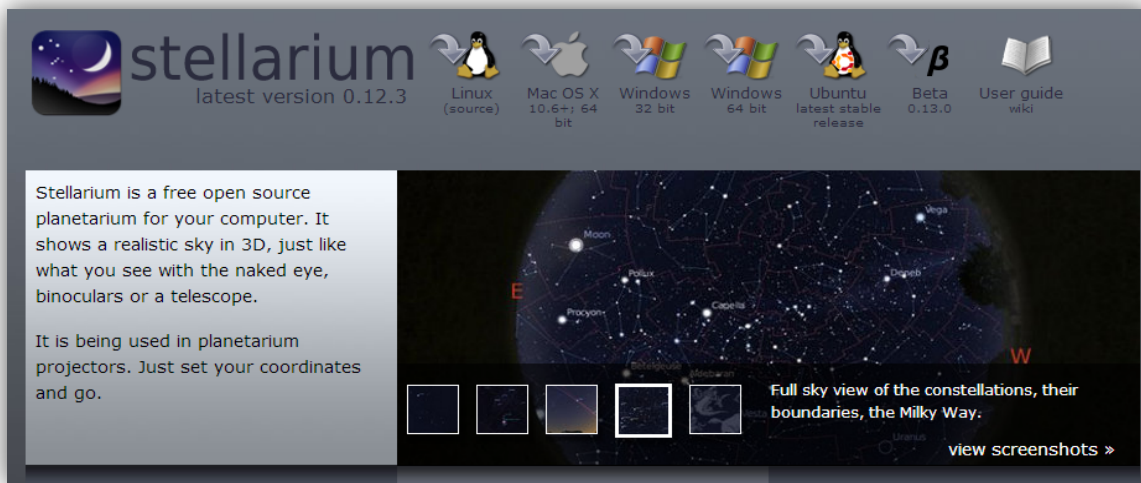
stellarium
latest version 0.12.3

Linux (source)
Mac OS X 10.6+; 64 bit
Windows 32 bit
Windows 64 bit
Ubuntu latest stable release
β
Beta 0.13.0
User guide wiki

Stellarium is a free open source planetarium for your computer. It shows a realistic sky in 3D, just like what you see with the naked eye, binoculars or a telescope.

It is being used in planetarium projectors. Just set your coordinates and go.

Moon
Vega
Pollux
Deneb
E
Capella
Procyon
W
Betelgeuse
Aldebaran
Uranus

Full sky view of the constellations, their boundaries, the Milky Way.

view screenshots »